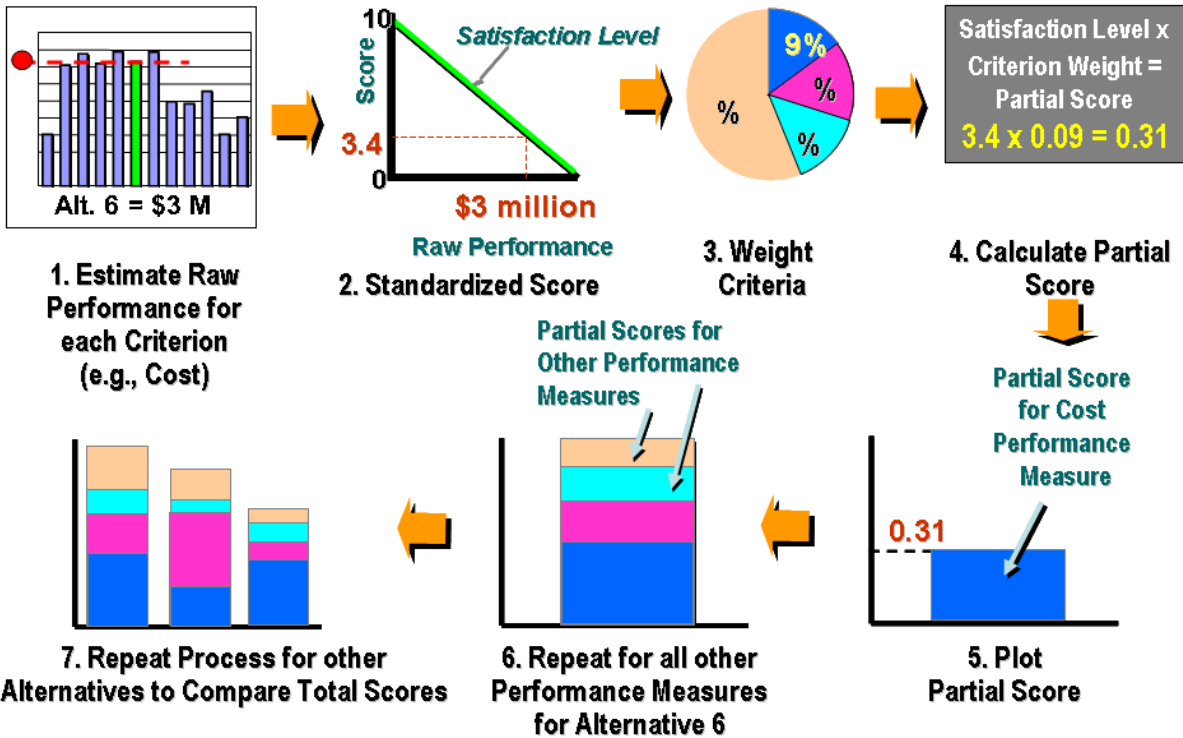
Alt. 6 = $3 M

1. Estimate Raw Performance for each Criterion (e.g., Cost)

10

Score

Satisfaction Level

3.4

0

$3 million

Raw Performance

2. Standardized Score

9%

%

%

%

3. Weight Criteria

Satisfaction Level x Criterion Weight = Partial Score

3.4 x 0.09 = 0.31

4. Calculate Partial Score

Partial Score for Cost Performance Measure

0.31

5. Plot Partial Score

Partial Scores for Other Performance Measures

6. Repeat for all other Performance Measures for Alternative 6

7. Repeat Process for other Alternatives to Compare Total Scores